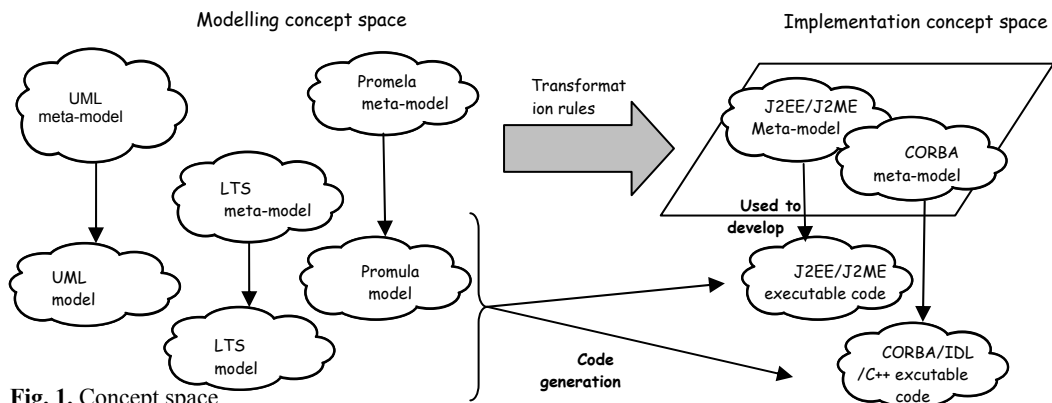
Modelling concept space

Implementation concept space

UML meta-model

Promela meta-model

Transformat ion rules

J2EE/J2ME Meta-model

CORBA meta-model

LTS meta-model

Used to develop

UML model

Promula model

J2EE/J2ME executable code

LTS model

Code generation

CORBA/IDL /C++ excutable code

Fig. 1. Concept space